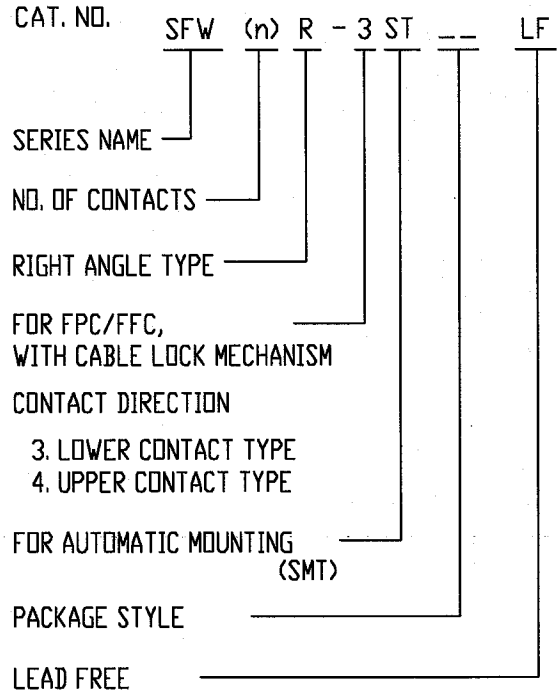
CAT. NO. SFW (n) R - 3 ST __ LF

SERIES NAME

NO. OF CONTACTS

RIGHT ANGLE TYPE

FOR FPC/FFC, WITH CABLE LOCK MECHANISM

CONTACT DIRECTION

3. LOWER CONTACT TYPE
4. UPPER CONTACT TYPE

FOR AUTOMATIC MOUNTING (SMT)

PACKAGE STYLE

LEAD FREE